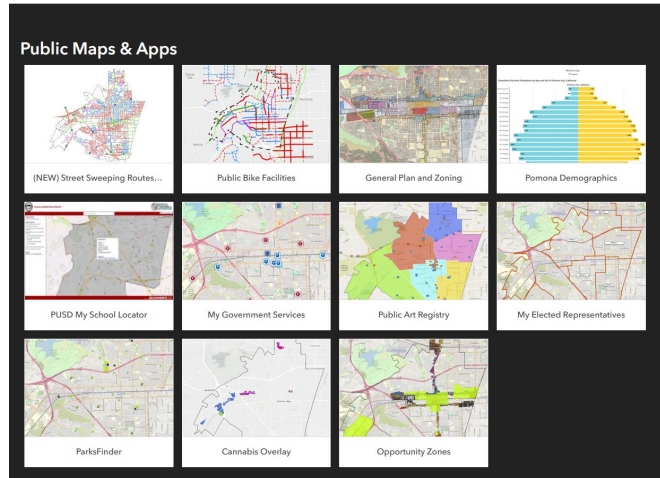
Public Maps & Apps

(NEW) Street Sweeping Routes...

Public Bike Facilities

General Plan and Zoning

Pomona Demographics

PUSD My School Locator

My Government Services

Public Art Registry

My Elected Representatives

ParksFinder

Cannabis Overlay

Opportunity Zones